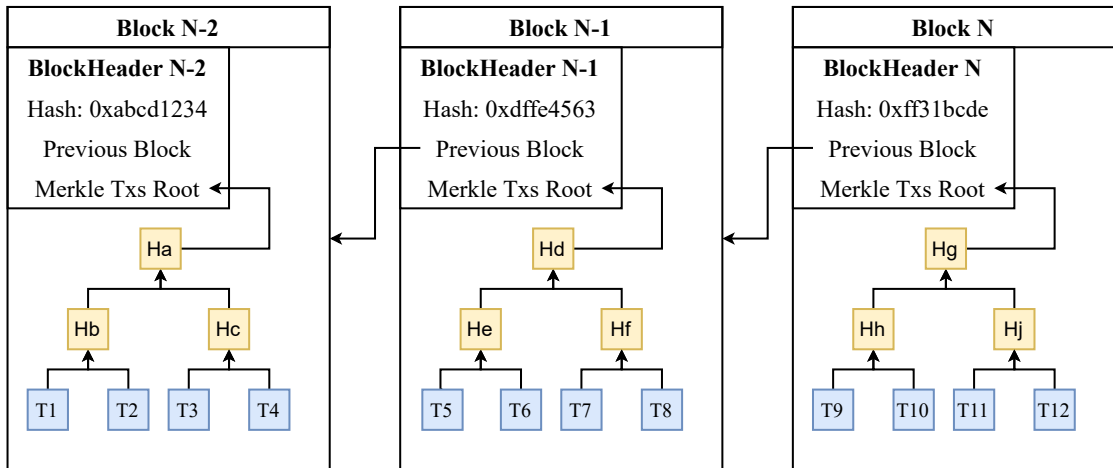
Block N-2

BlockHeader N-2

Hash: 0xabcd1234

Previous Block

Merkle Txs Root

Ha

Hb

Hc

T1

T2

T3

T4

Block N-1

BlockHeader N-1

Hash: 0xdffe4563

Previous Block

Merkle Txs Root

Hd

He

Hf

T5

T6

T7

T8

Block N

BlockHeader N

Hash: 0xff31bcde

Previous Block

Merkle Txs Root

Hg

Hh

Hj

T9

T10

T11

T12